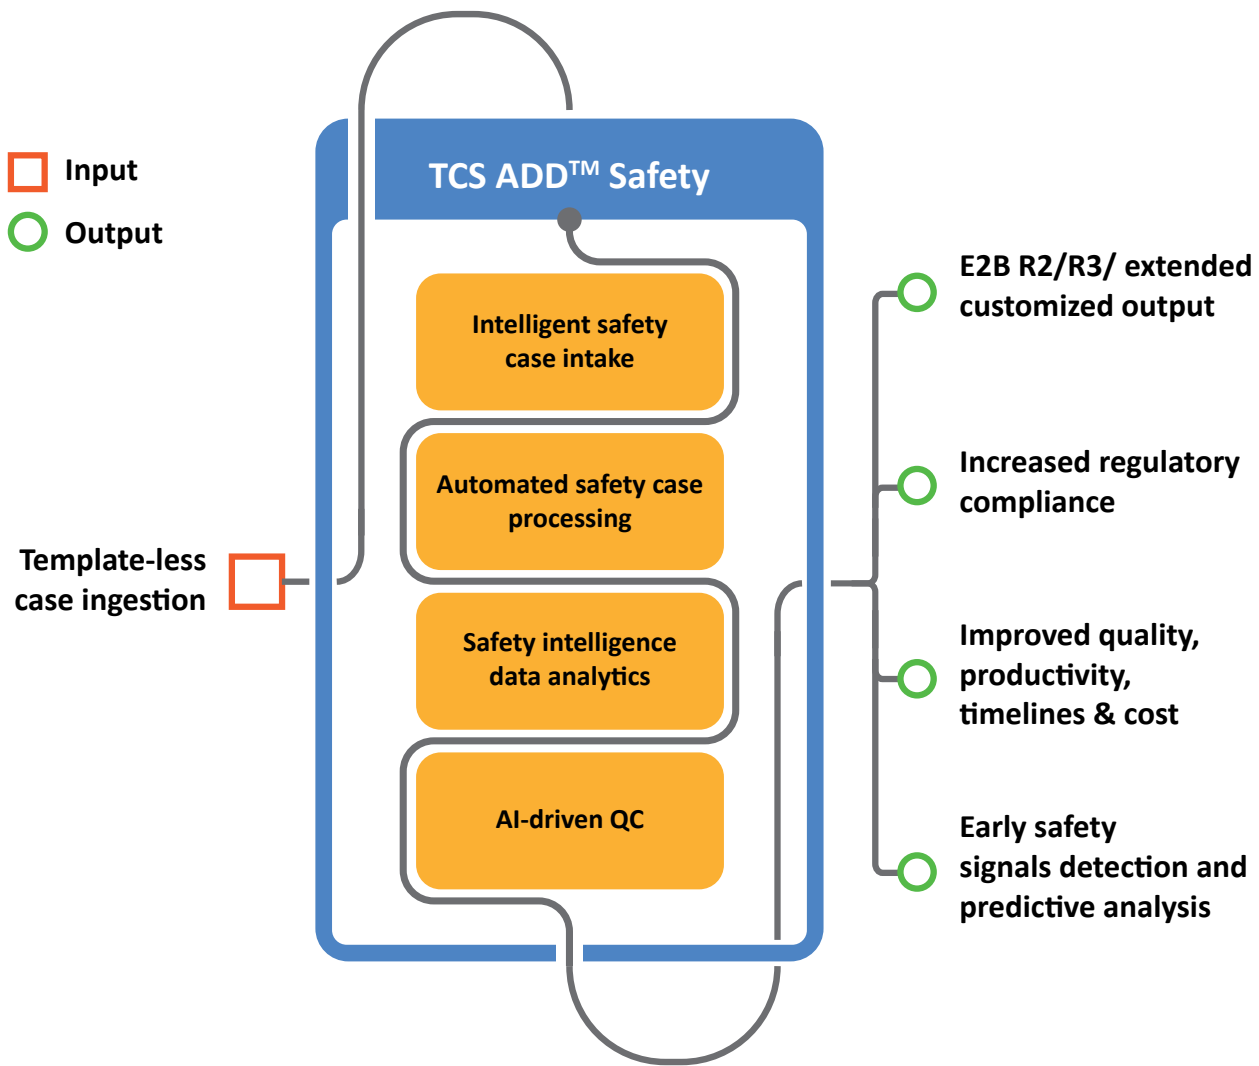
Input

Output

TCS ADD$^{TM}$ Safety

Intelligent safety case intake

Automated safety case processing

Safety intelligence data analytics

AI-driven QC

Template-less case ingestion

E2B R2/R3/ extended customized output

Increased regulatory compliance

Improved quality, productivity, timelines & cost

Early safety signals detection and predictive analysis